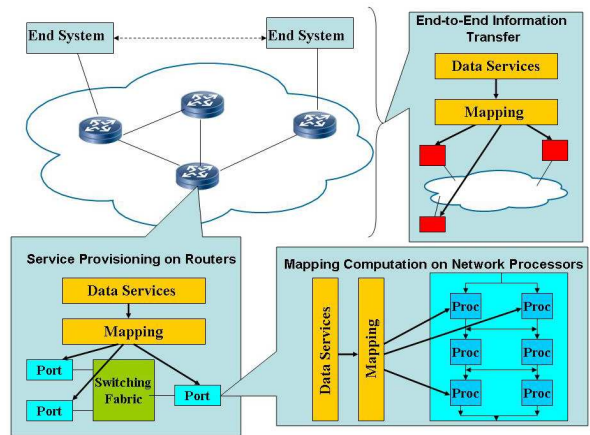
End System

End System

End-to-End Information Transfer

Data Services

Mapping

Service Provisioning on Routers

Data Services

Mapping

Port

Port

Switching Fabric

Port

Mapping Computation on Network Processors

Data Services

Mapping

Proc

Proc

Proc

Proc

Proc

Proc